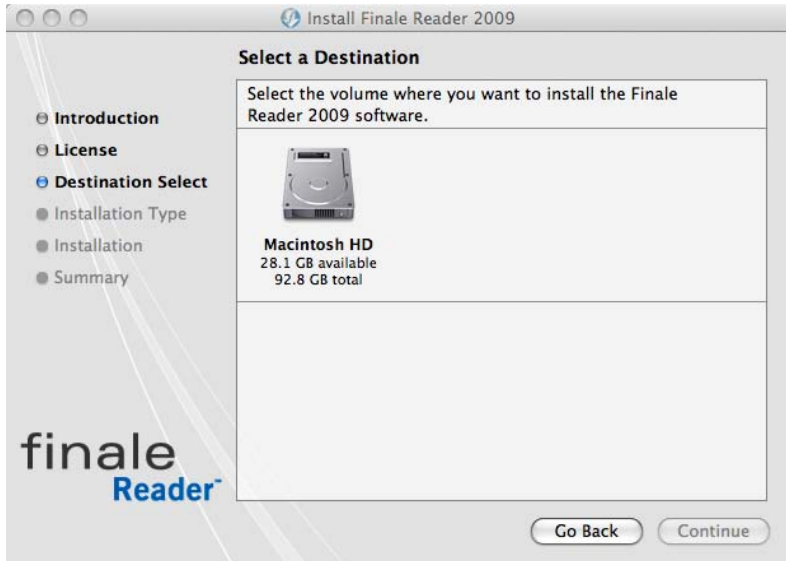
Install Finale Reader 2009

Select a Destination

Introduction
License
Destination Select
Installation Type
Installation
Summary

Select the volume where you want to install the Finale Reader 2009 software.

Macintosh HD
28.1 GB available
92.8 GB total

finale
Reader

Go Back
Continue